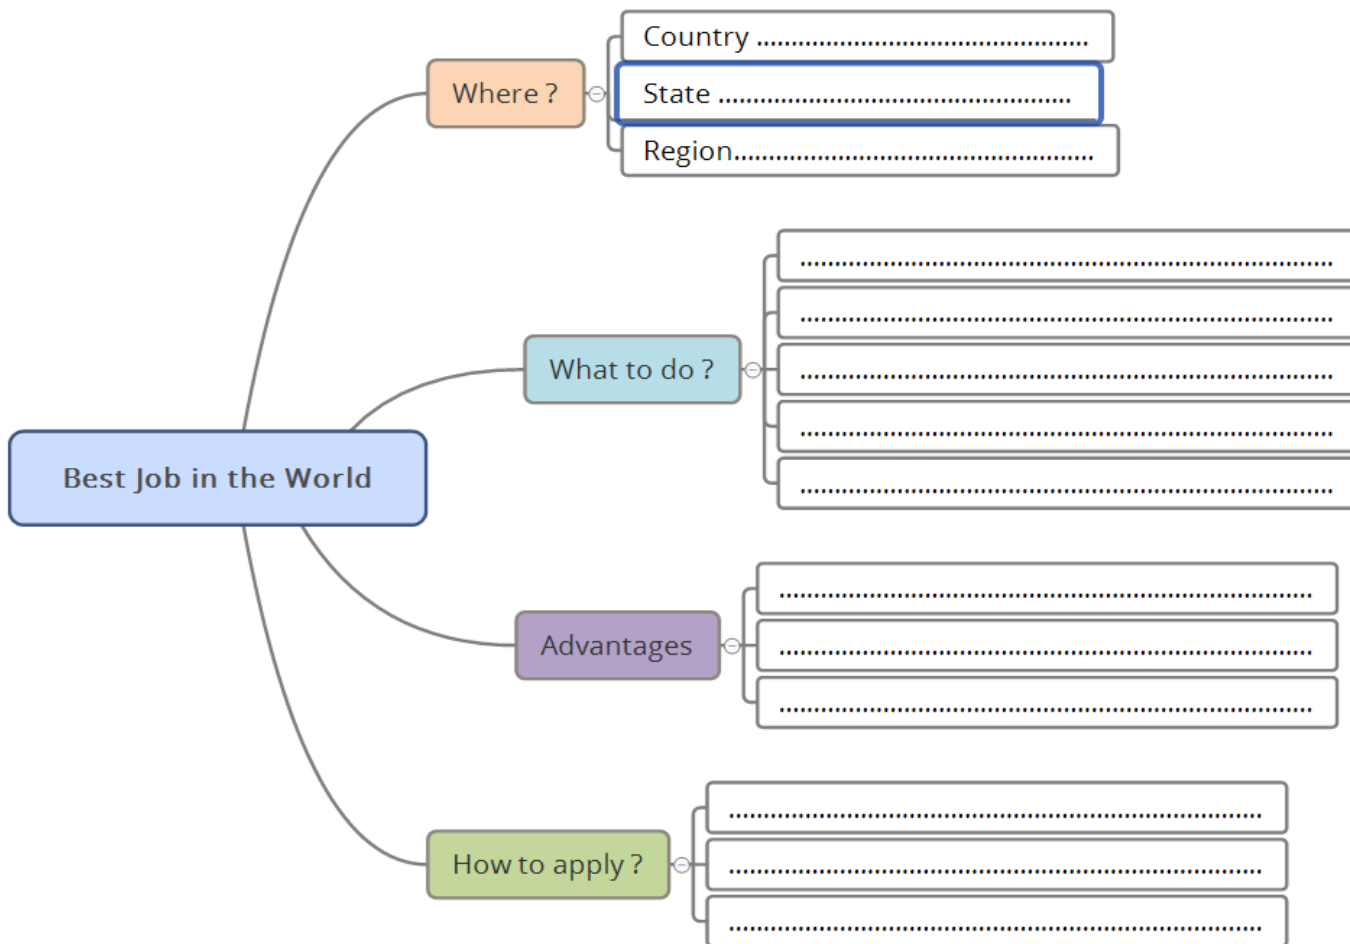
Best Job in the World

Where ?

Country ............................................

State ...............................................

Region................................................

What to do ?

.....................................................................

.....................................................................

.....................................................................

.....................................................................

.....................................................................

Advantages

.....................................................................

.....................................................................

.....................................................................

How to apply ?

.....................................................................

.....................................................................

.....................................................................